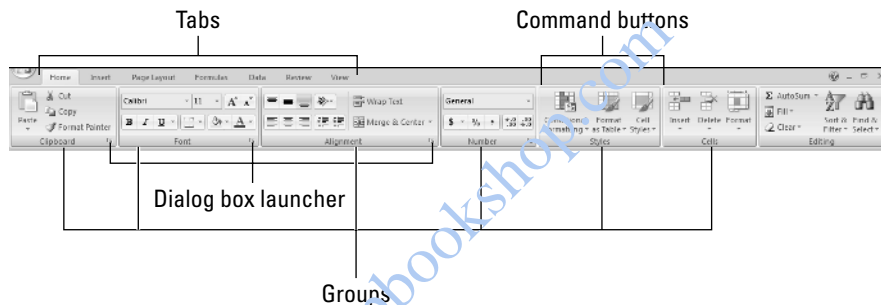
Tabs

Command buttons

Home Insert Page Layout Formulas Data Review View

Cut
Copy
Paste
Format Painter
Clipboard

Calibri 11
B I U
Font

Wrap Text
Merge & Center
Alignment

General
$ %
Number

Conditional Formatting
Format as Table
Cell Styles
Styles

Insert Delete Format
Cells

AutoSum
Fill
Clear
Sort & Filter
Find & Select
Editing

Dialog box launcher

Groups

bookshop.com